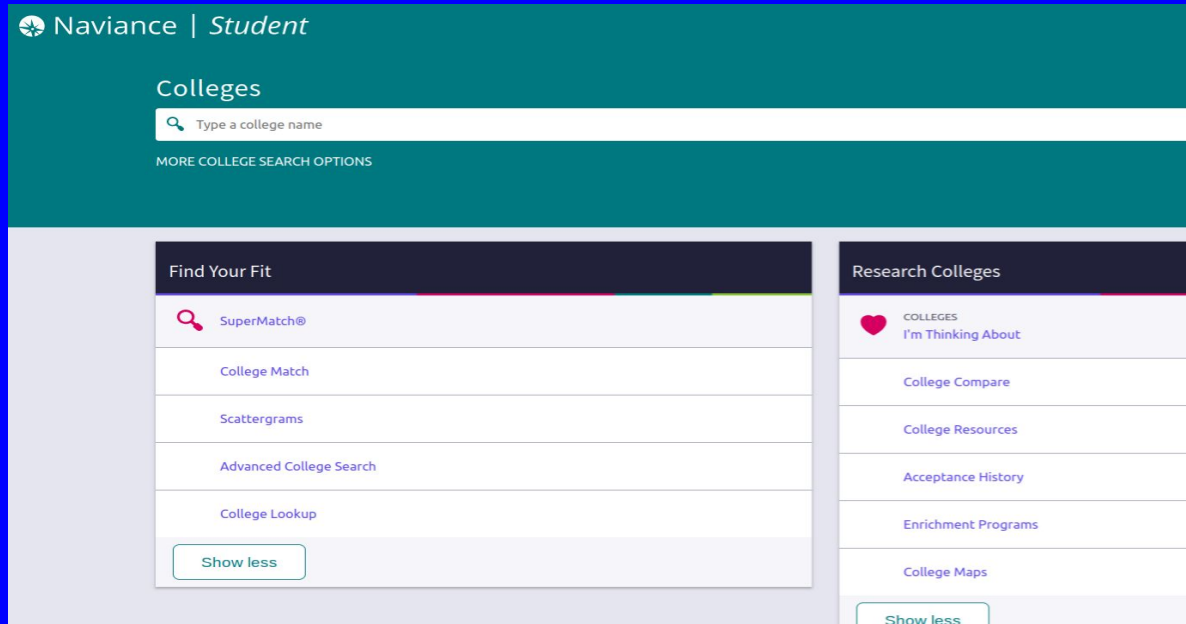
Naviance | Student

Colleges

Type a college name

MORE COLLEGE SEARCH OPTIONS

Find Your Fit

SuperMatch®

College Match

Scattergrams

Advanced College Search

College Lookup

Show less

Research Colleges

COLLEGES
I'm Thinking About

College Compare

College Resources

Acceptance History

Enrichment Programs

College Maps

Show less